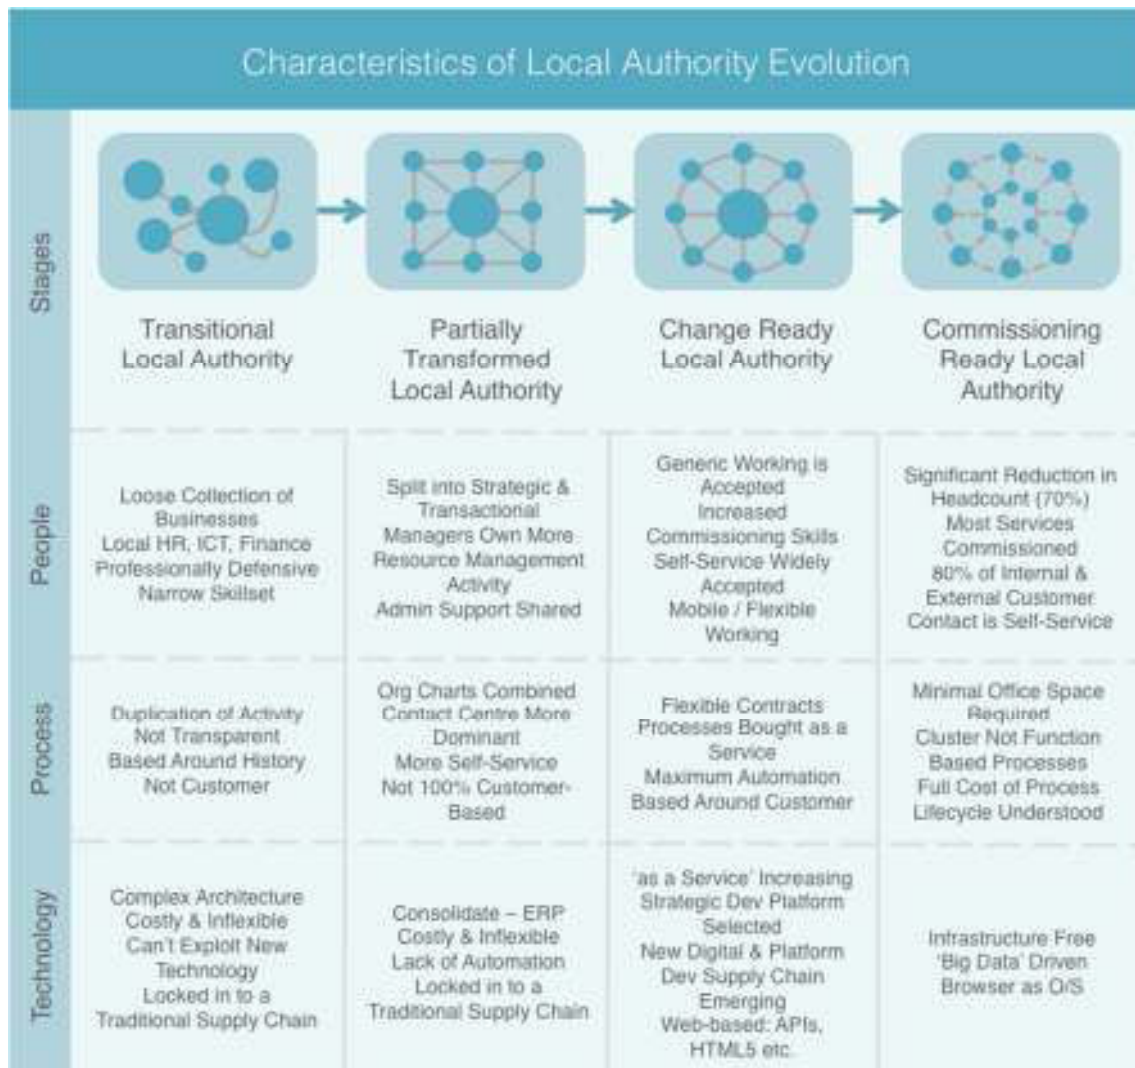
Characteristics of Local Authority Evolution

| | | | | |
|---|---|---|---|---|
| Stages | Transitional Local Authority | Partially Transformed Local Authority | Change Ready Local Authority | Commissioning Ready Local Authority |
| People | Loose Collection of Businesses Local HR, ICT, Finance Professionally Defensive Narrow Skillset | Split into Strategic & Transactional Managers Own More Resource Management Activity Admin Support Shared | Generic Working is Accepted Increased Commissioning Skills Self-Service Widely Accepted Mobile / Flexible Working | Significant Reduction in Headcount (70%) Most Services Commissioned 80% of Internal & External Customer Contact is Self-Service |
| Process | Duplication of Activity Not Transparent Based Around History Not Customer | Org Charts Combined Contact Centre More Dominant More Self-Service Not 100% Customer-Based | Flexible Contracts Processes Bought as a Service Maximum Automation Based Around Customer | Minimal Office Space Required Cluster Not Function Based Processes Full Cost of Process Lifecycle Understood |
| Technology | Complex Architecture Costly & Inflexible Can't Exploit New Technology Locked in to a Traditional Supply Chain | Consolidate – ERP Costly & Inflexible Lack of Automation Locked in to a Traditional Supply Chain | 'as a Service' Increasing Strategic Dev Platform Selected New Digital & Platform Dev Supply Chain Emerging Web-based: APIs, HTML5 etc. | Infrastructure Free 'Big Data' Driven Browser as O/S |